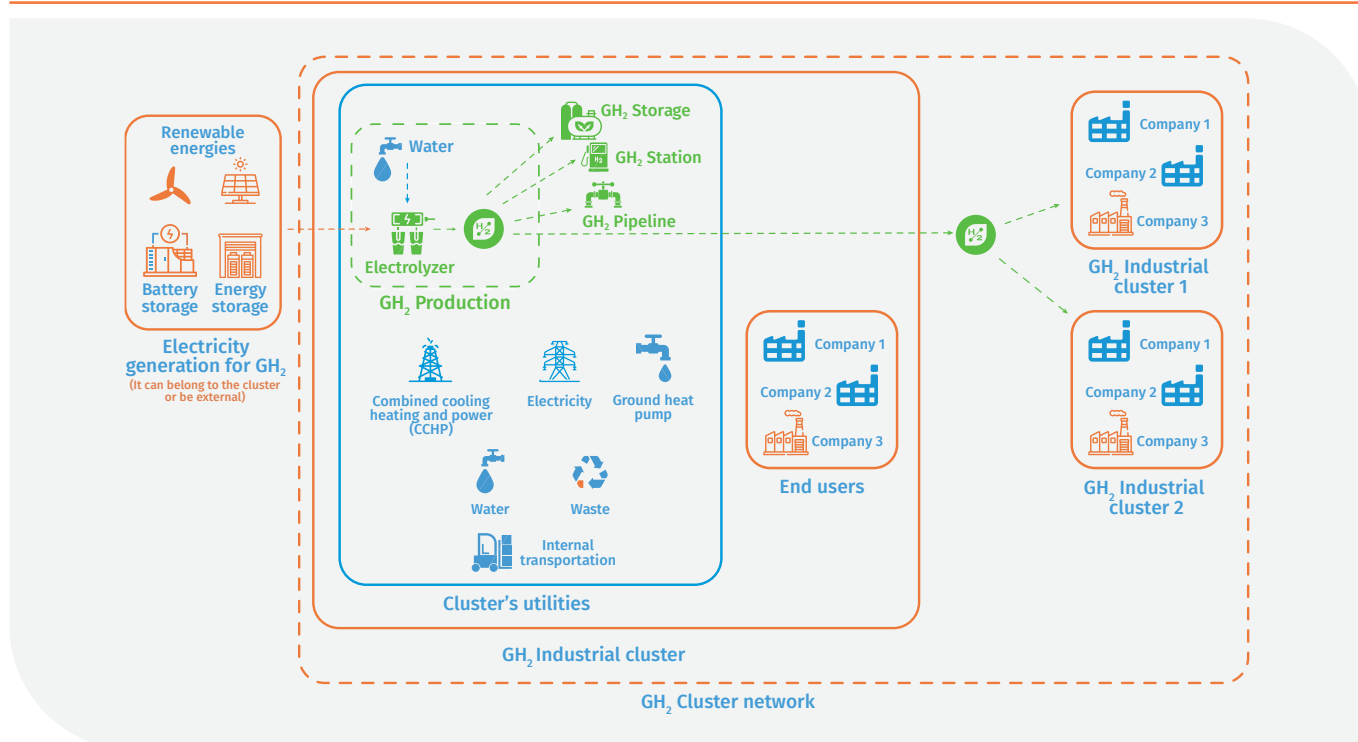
Renewable energies

Battery storage

Energy storage

Electricity generation for $GH_2$
(It can belong to the cluster or be external)

Water

Electrolyzer

$GH_2$ Storage

$GH_2$ Station

$GH_2$ Pipeline

$GH_2$ Production

Combined cooling heating and power (CCHP)

Electricity

Ground heat pump

Water

Waste

Internal transportation

Cluster's utilities

Company 1

Company 2

Company 3

End users

$GH_2$ Industrial cluster

Company 1

Company 2

Company 3

$GH_2$ Industrial cluster 1

Company 1

Company 2

Company 3

$GH_2$ Industrial cluster 2

$GH_2$ Cluster network